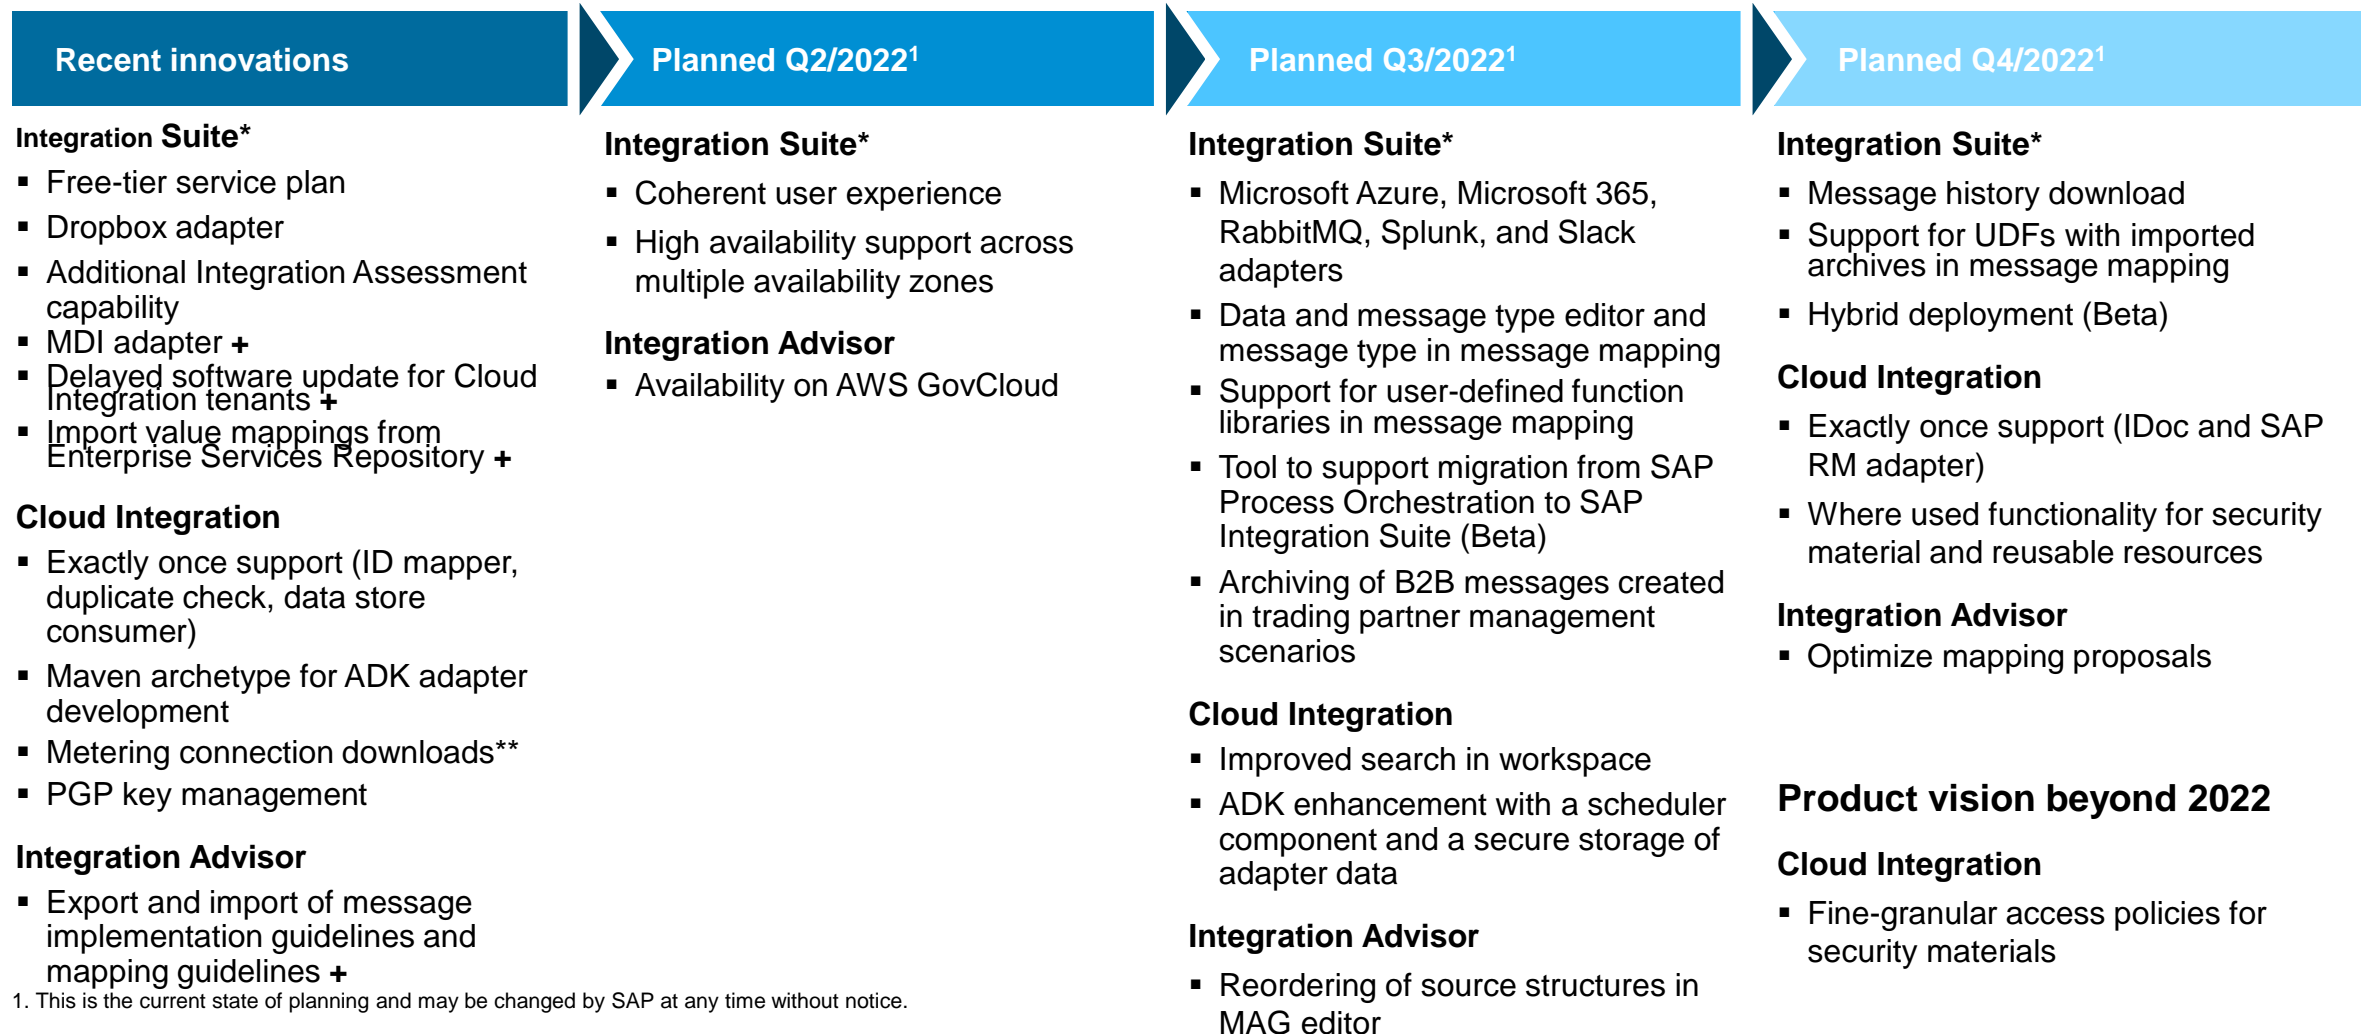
Recent innovations

Integration Suite*
▪ Free-tier service plan
▪ Dropbox adapter
▪ Additional Integration Assessment capability
▪ MDI adapter +
▪ Delayed software update for Cloud Integration tenants +
▪ Import value mappings from Enterprise Services Repository +

Cloud Integration
▪ Exactly once support (ID mapper, duplicate check, data store consumer)
▪ Maven archetype for ADK adapter development
▪ Metering connection downloads**
▪ PGP key management

Integration Advisor
▪ Export and import of message implementation guidelines and mapping guidelines +

Planned Q2/2022$^1$

Integration Suite*
▪ Coherent user experience
▪ High availability support across multiple availability zones

Integration Advisor
▪ Availability on AWS GovCloud

Planned Q3/2022$^1$

Integration Suite*
▪ Microsoft Azure, Microsoft 365, RabbitMQ, Splunk, and Slack adapters
▪ Data and message type editor and message type in message mapping
▪ Support for user-defined function libraries in message mapping
▪ Tool to support migration from SAP Process Orchestration to SAP Integration Suite (Beta)
▪ Archiving of B2B messages created in trading partner management scenarios

Cloud Integration
▪ Improved search in workspace
▪ ADK enhancement with a scheduler component and a secure storage of adapter data

Integration Advisor
▪ Reordering of source structures in MAG editor

Planned Q4/2022$^1$

Integration Suite*
▪ Message history download
▪ Support for UDFs with imported archives in message mapping
▪ Hybrid deployment (Beta)

Cloud Integration
▪ Exactly once support (IDoc and SAP RM adapter)
▪ Where used functionality for security material and reusable resources

Integration Advisor
▪ Optimize mapping proposals

Product vision beyond 2022

Cloud Integration
▪ Fine-granular access policies for security materials

1. This is the current state of planning and may be changed by SAP at any time without notice.